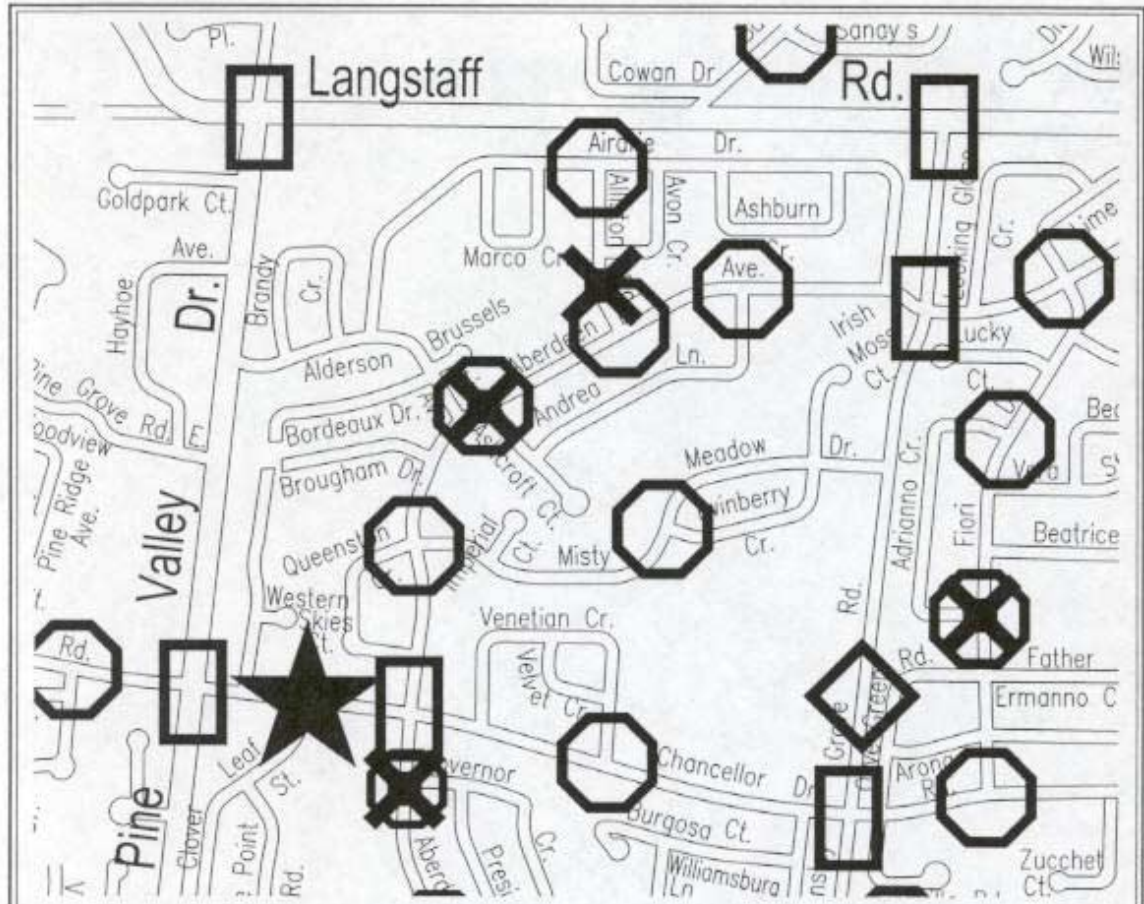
Pl.
Langstaff
Cowan Dr
Sandy's
Rd.
Wils
Airdie Dr.
Allister
Avon Cr.
Ashburn
Goldpark Ct.
Ave.
Marco Cr
Cr.
Ave.
Hayhoe
Dr.
Brandy
Cr.
Brussels
Irish
Moss
Ct.
Lucky
Aberdeen
Ln.
Alderson
Pine Grove Rd.
E.
Bordeaux Dr.
Andrea
Ct.
Bea
Woodview
Brougham Dr.
Meadow
Dr.
Vera
Pine Ridge Ave.
Croft
Ct.
Twinberry
Adrianno Cr.
Fiori
Beatrice
Valley
Queenston
Imperial
Ct.
Misty
Cr.
Western
Skies
Ct.
Venetian Cr.
Rd.
Rd.
Velvet Cr.
Rd.
Father
Ermanno C
Leaf
St.
Governor
Chancellor
Dr.
Arona
Rd.
Pine
Clover
Point
Rd.
Aberd
Presi
Cr.
Burgosa Ct.
Williamsburg Ln
Zucchet
Ct.